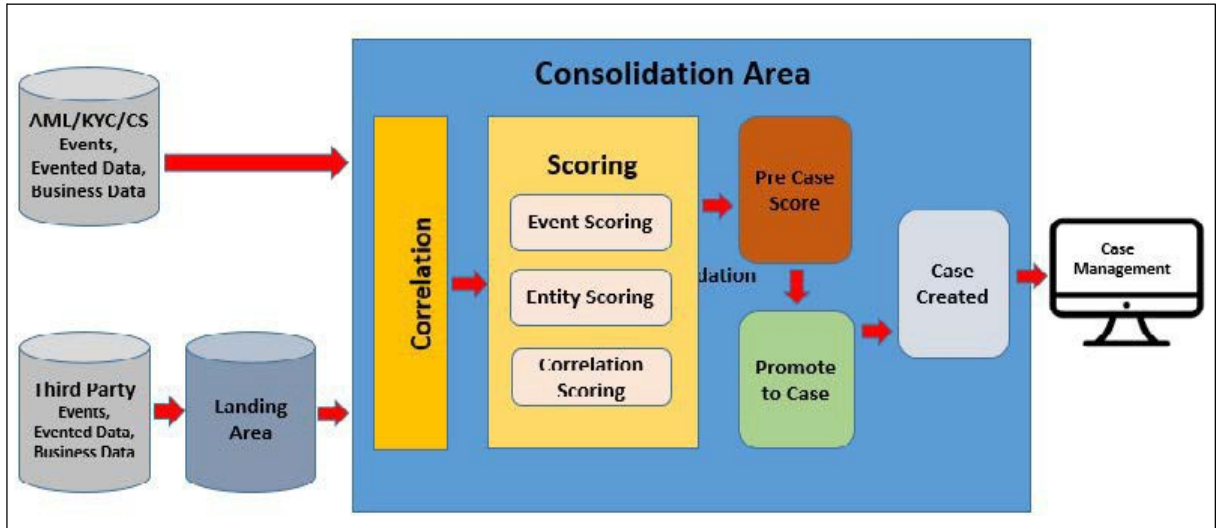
AML/KYC/CS
Events,
Evented Data,
Business Data

Third Party
Events,
Evented Data,
Business Data

Landing
Area

Consolidation Area

Correlation

Scoring

Event Scoring

Entity Scoring

Correlation
Scoring

dation

Pre Case
Score

Promote
to Case

Case
Created

Case
Management